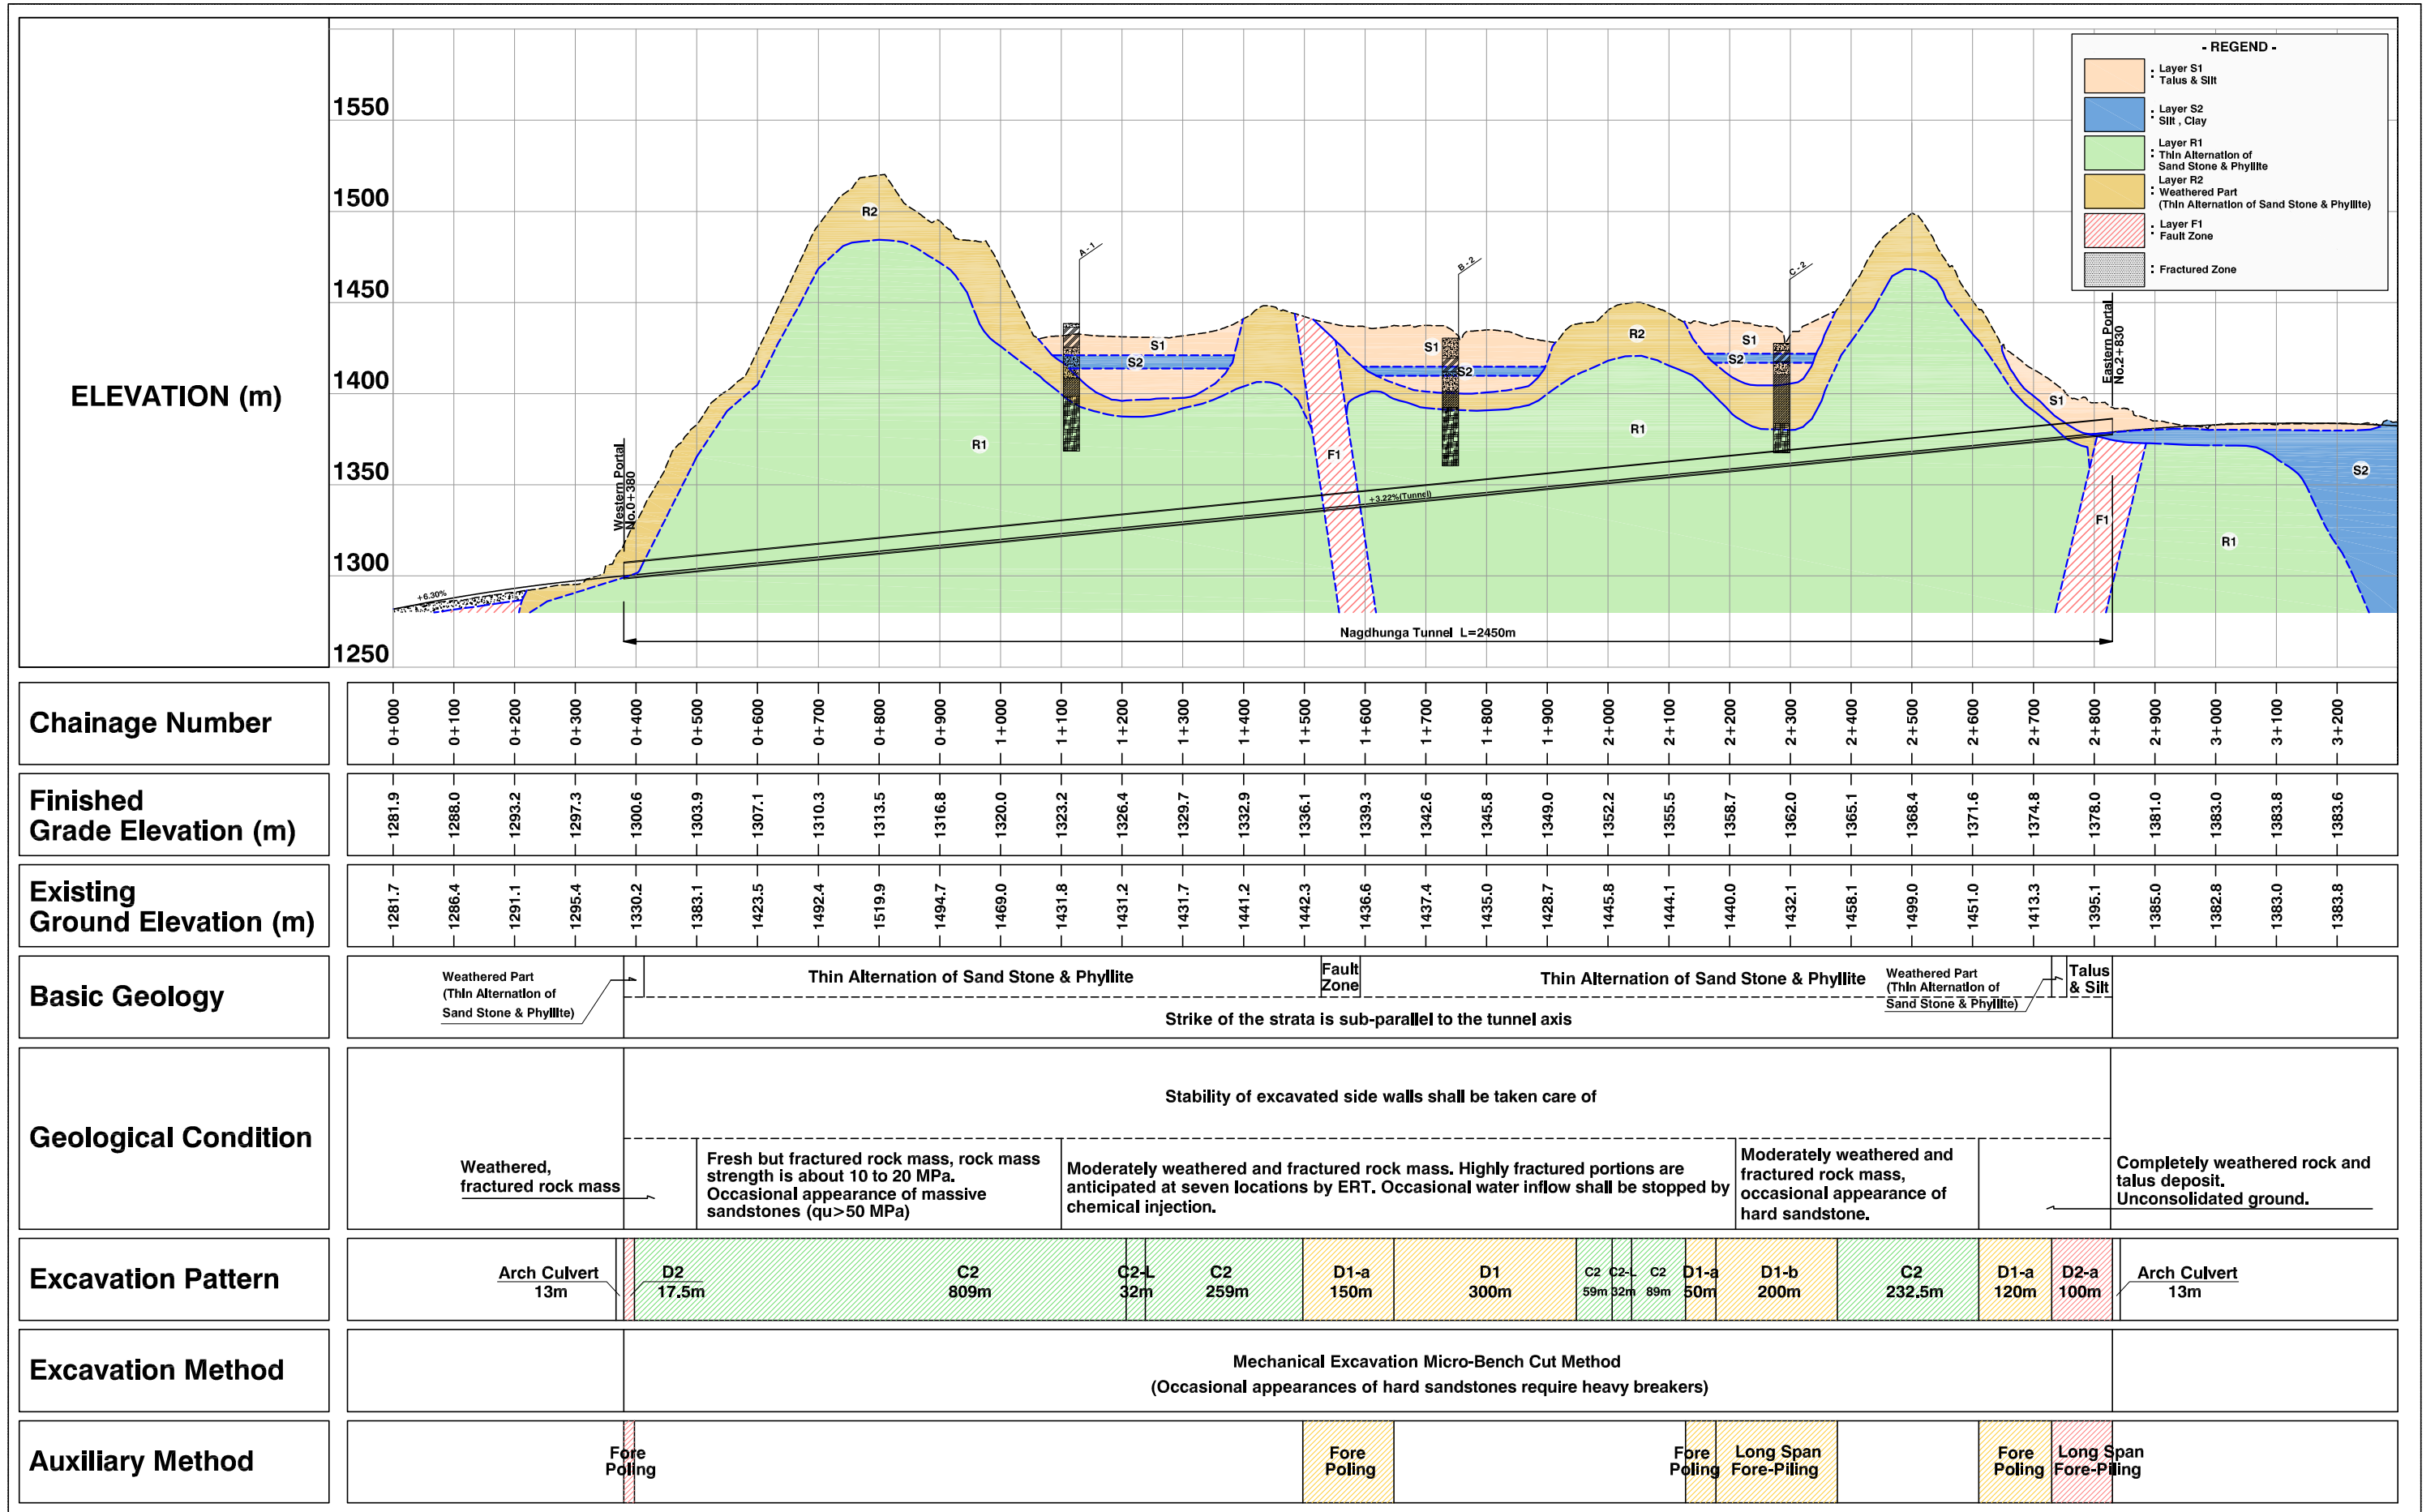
ELEVATION (m)

1550
1500
1450
1400
1350
1300
1250

- REGEND -
: Layer S1 Talus & Silt
: Layer S2 Silt , Clay
: Layer R1 Thin Alternation of Sand Stone & Phyllite
: Layer R2 Weathered Part (Thin Alternation of Sand Stone & Phyllite)
: Layer F1 Fault Zone
: Fractured Zone

R2
A - 1
B - 2
C - 2
S1
S2
S1
S2
R2
S1
S2
R1
R1
F1
F1
R1
S1
S2
Western Portal No.0+380
Eastern Portal No.2+830
+6.30%
+3.22%(Tunnel)
Nagdhunga Tunnel L=2450m

Chainage Number

| 0+000 | 0+100 | 0+200 | 0+300 | 0+400 | 0+500 | 0+600 | 0+700 | 0+800 | 0+900 | 1+000 | 1+100 | 1+200 | 1+300 | 1+400 | 1+500 | 1+600 | 1+700 | 1+800 | 1+900 | 2+000 | 2+100 | 2+200 | 2+300 | 2+400 | 2+500 | 2+600 | 2+700 | 2+800 | 2+900 | 3+000 | 3+100 | 3+200 |
|---|---|---|---|---|---|---|---|---|---|---|---|---|---|---|---|---|---|---|---|---|---|---|---|---|---|---|---|---|---|---|---|---|
| 1281.9 | 1288.0 | 1293.2 | 1297.3 | 1300.6 | 1303.9 | 1307.1 | 1310.3 | 1313.5 | 1316.8 | 1320.0 | 1323.2 | 1326.4 | 1329.7 | 1332.9 | 1336.1 | 1339.3 | 1342.6 | 1345.8 | 1349.0 | 1352.2 | 1355.5 | 1358.7 | 1362.0 | 1365.1 | 1368.4 | 1371.6 | 1374.8 | 1378.0 | 1381.0 | 1383.0 | 1383.8 | 1383.6 |
| 1281.7 | 1286.4 | 1291.1 | 1295.4 | 1330.2 | 1383.1 | 1423.5 | 1492.4 | 1519.9 | 1494.7 | 1469.0 | 1431.8 | 1431.2 | 1431.7 | 1441.2 | 1442.3 | 1436.6 | 1437.4 | 1435.0 | 1428.7 | 1445.8 | 1444.1 | 1440.0 | 1432.1 | 1458.1 | 1499.0 | 1451.0 | 1413.3 | 1395.1 | 1385.0 | 1382.8 | 1383.0 | 1383.8 |

Finished Grade Elevation (m)

Existing Ground Elevation (m)

Basic Geology
Weathered Part (Thin Alternation of Sand Stone & Phyllite)
Thin Alternation of Sand Stone & Phyllite
Fault Zone
Thin Alternation of Sand Stone & Phyllite
Weathered Part (Thin Alternation of Sand Stone & Phyllite)
Talus & Silt
Strike of the strata is sub-parallel to the tunnel axis

Geological Condition
Stability of excavated side walls shall be taken care of
Weathered, fractured rock mass
Fresh but fractured rock mass, rock mass strength is about 10 to 20 MPa. Occasional appearance of massive sandstones (qu>50 MPa)
Moderately weathered and fractured rock mass. Highly fractured portions are anticipated at seven locations by ERT. Occasional water inflow shall be stopped by chemical injection.
Moderately weathered and fractured rock mass, occasional appearance of hard sandstone.
Completely weathered rock and talus deposit. Unconsolidated ground.

Excavation Pattern
Arch Culvert 13m
D2 17.5m
C2 809m
C2-L 32m
C2 259m
D1-a 150m
D1 300m
C2 59m
C2-L 32m
C2 89m
D1-a 50m
D1-b 200m
C2 232.5m
D1-a 120m
D2-a 100m
Arch Culvert 13m

Excavation Method
Mechanical Excavation Micro-Bench Cut Method
(Occasional appearances of hard sandstones require heavy breakers)

Auxiliary Method
Fore Poling
Fore Poling
Fore Poling
Long Span Fore-Piling
Fore Poling
Long Span Fore-Piling